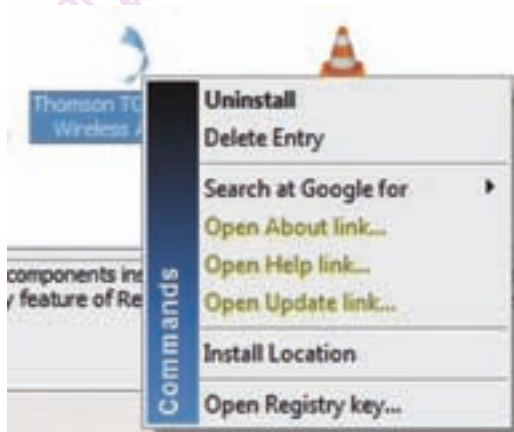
Thomson TC
Wireless A

components ins
y feature of Re

Commands

Uninstall
Delete Entry

Search at Google for
Open About link...
Open Help link...
Open Update link...

Install Location

Open Registry key...